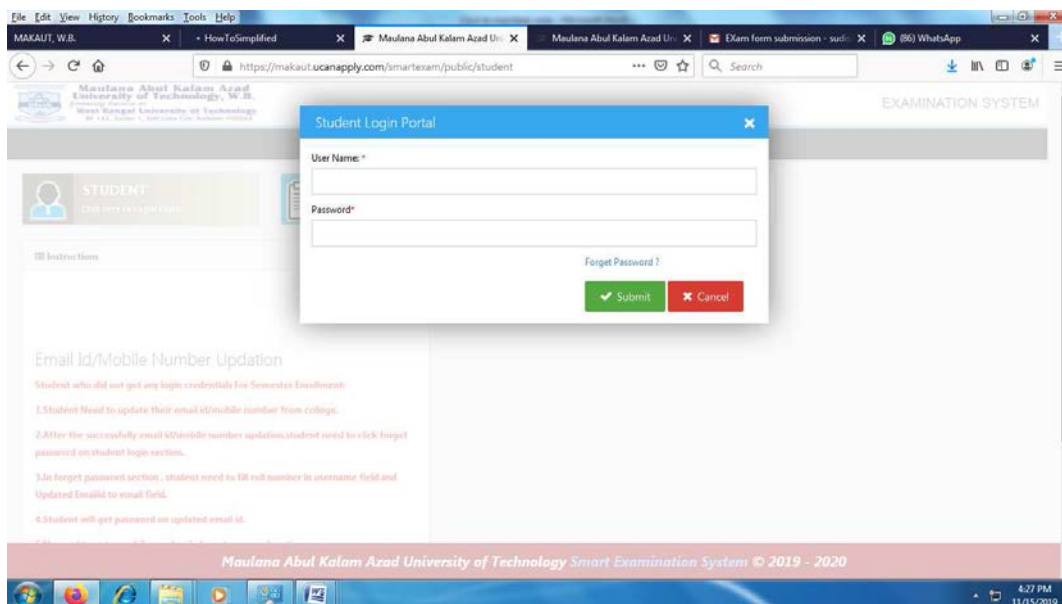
File Edit View History Bookmarks Tools Help

MAKAUT, W.B. × • HowToSimplified × Maulana Abul Kalam Azad Un × Maulana Abul Kalam Azad Un × EXam form submission - sudo × (86) WhatsApp ×

https://makaut.ucanapply.com/smartexam/public/student ··· Search

Maulana Abul Kalam Azad University of Technology, W.B. West Bengal University of Technology

EXAMINATION SYSTEM

STUDENT
Click here to Login Exam

Instructions

Student Login Portal ×

User Name: *

Password*

Forget Password ?

Submit Cancel

Email Id/Mobile Number Updation

Student who did not get any login credentials for Semester Enrollment:

1.Student Need to update their email id/mobile number from college.

2.After the successfully email id/mobile number updation,student need to click forget password on student login section.

3.In forget password section , student need to fill roll number in username field and Updated Emailid to email field.

4.Student will get password on updated email id.

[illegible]

Maulana Abul Kalam Azad University of Technology Smart Examination System © 2019 - 2020

4:27 PM 11/15/2019